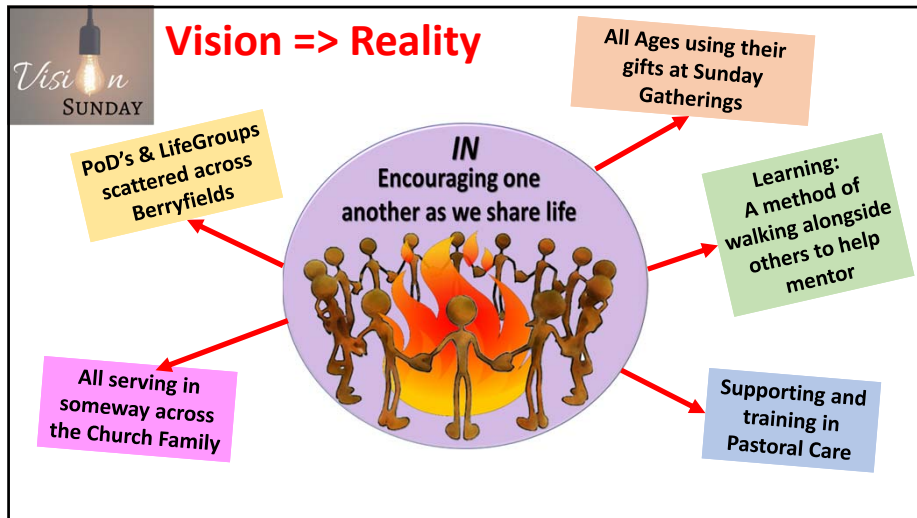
Vision SUNDAY

Vision => Reality

All Ages using their gifts at Sunday Gatherings

PoD's & LifeGroups scattered across Berryfields

IN
Encouraging one another as we share life

Learning:
A method of walking alongside others to help mentor

All serving in someway across the Church Family

Supporting and training in Pastoral Care